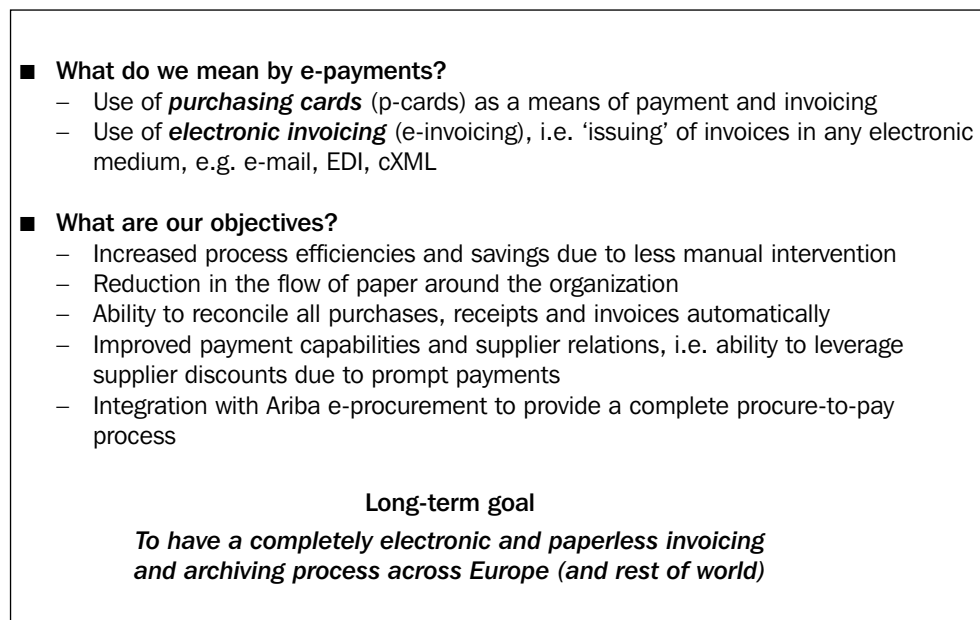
■ What do we mean by e-payments?

– Use of *purchasing cards* (p-cards) as a means of payment and invoicing

– Use of *electronic invoicing* (e-invoicing), i.e. 'issuing' of invoices in any electronic medium, e.g. e-mail, EDI, cXML

■ What are our objectives?

– Increased process efficiencies and savings due to less manual intervention

– Reduction in the flow of paper around the organization

– Ability to reconcile all purchases, receipts and invoices automatically

– Improved payment capabilities and supplier relations, i.e. ability to leverage supplier discounts due to prompt payments

– Integration with Ariba e-procurement to provide a complete procure-to-pay process

Long-term goal

*To have a completely electronic and paperless invoicing and archiving process across Europe (and rest of world)*